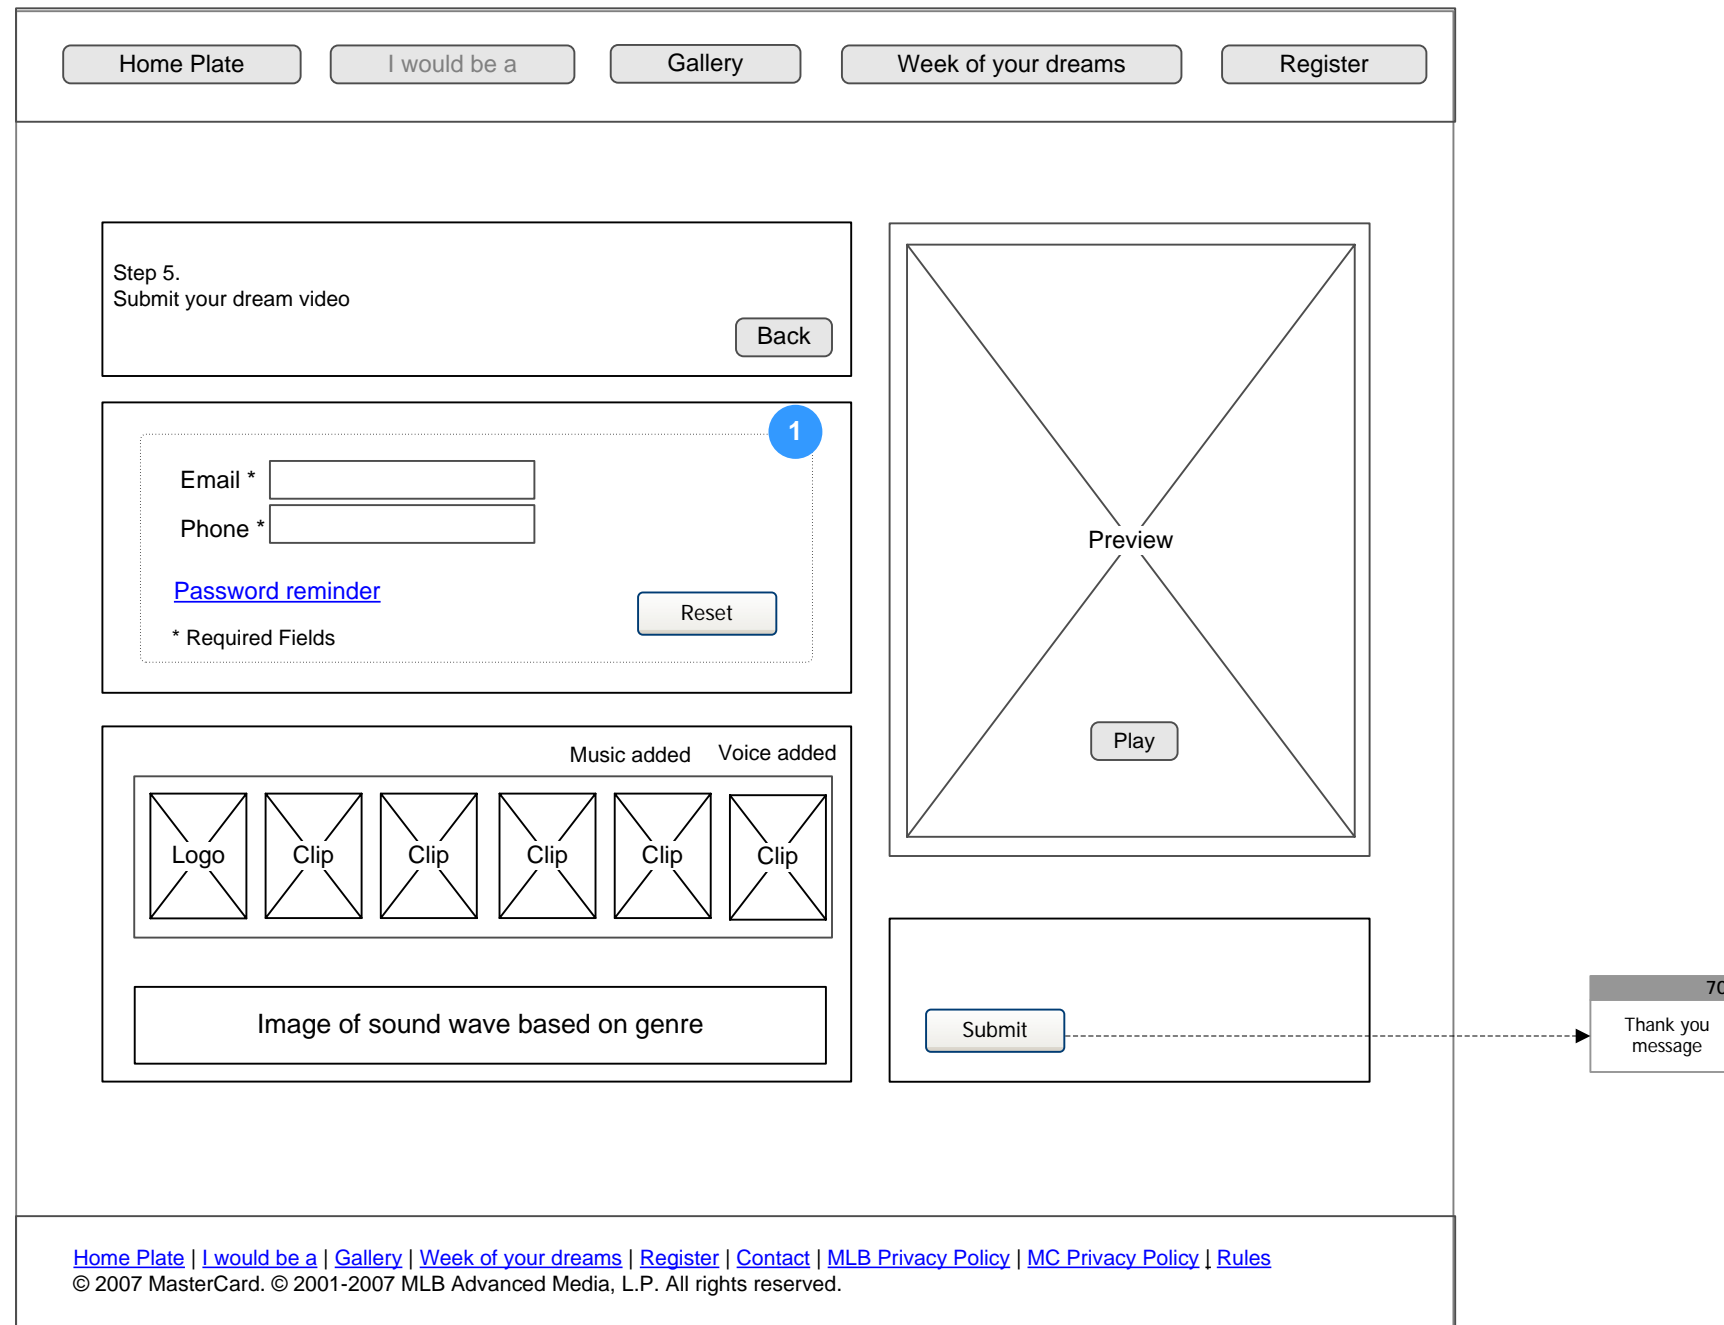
Home Plate I would be a Gallery Week of your dreams Register

Step 5.
Submit your dream video

Back

1

Email *

Phone *

Password reminder

Reset

* Required Fields

Music added Voice added

Logo Clip Clip Clip Clip Clip

Image of sound wave based on genre

Preview

Play

Submit

7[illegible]

Thank you message

Home Plate | I would be a | Gallery | Week of your dreams | Register | Contact | MLB Privacy Policy | MC Privacy Policy | Rules
© 2007 MasterCard. © 2001-2007 MLB Advanced Media, L.P. All rights reserved.